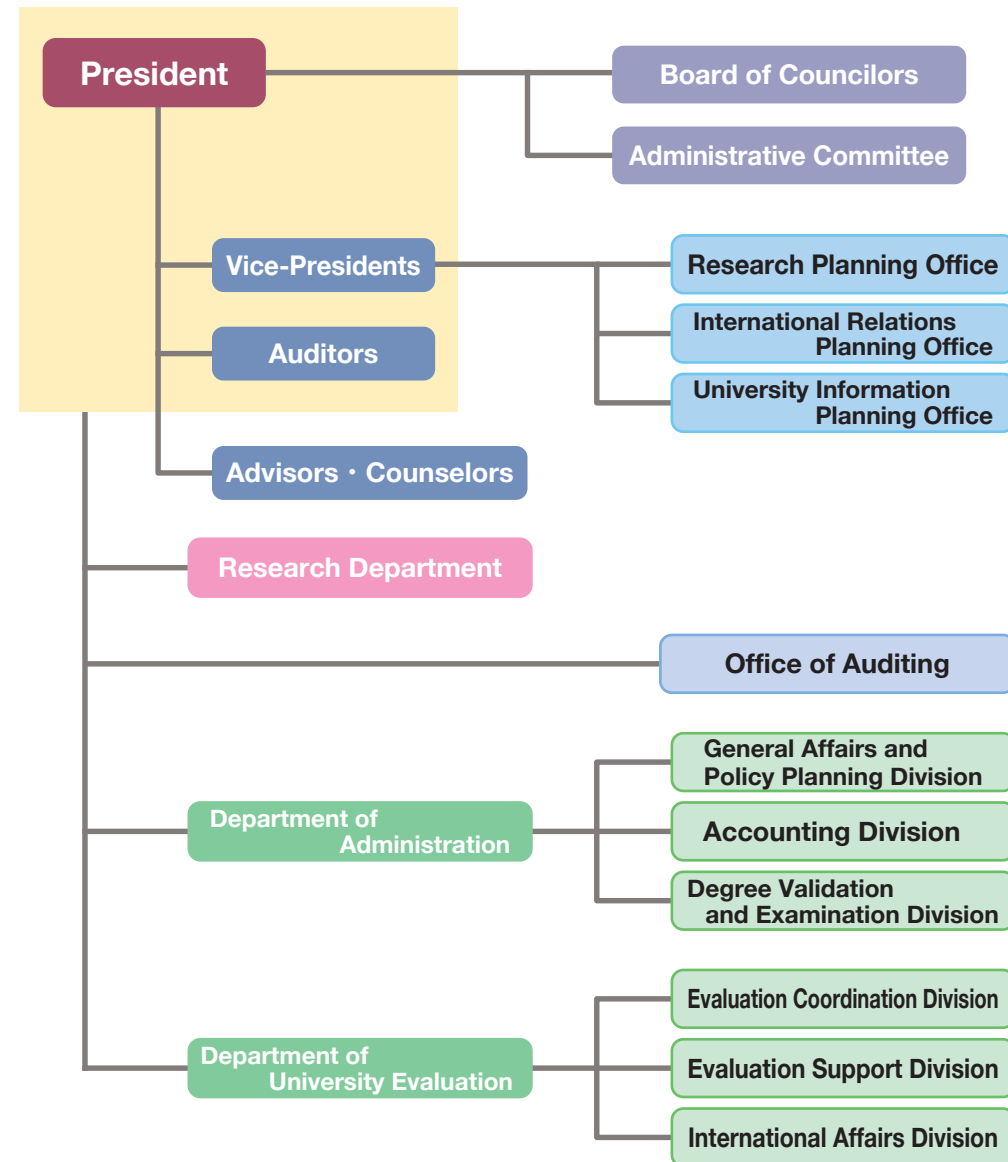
President

Board of Councilors

Administrative Committee

Vice-Presidents

Research Planning Office

International Relations Planning Office

Auditors

University Information Planning Office

Advisors・Counselors

Research Department

Office of Auditing

General Affairs and Policy Planning Division

Department of Administration

Accounting Division

Degree Validation and Examination Division

Evaluation Coordination Division

Department of University Evaluation

Evaluation Support Division

International Affairs Division